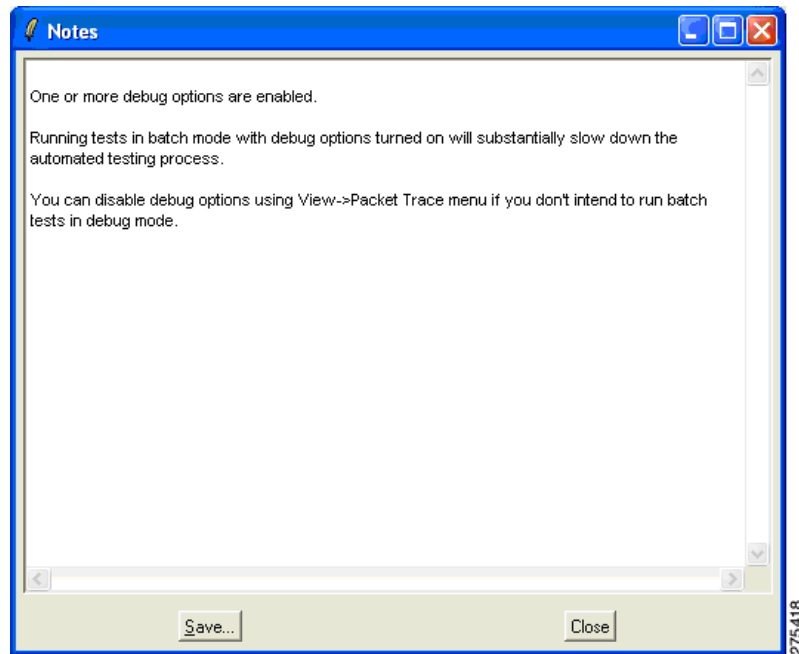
Notes

One or more debug options are enabled.

Running tests in batch mode with debug options turned on will substantially slow down the automated testing process.

You can disable debug options using View->Packet Trace menu if you don't intend to run batch tests in debug mode.

Save...

Close

275418